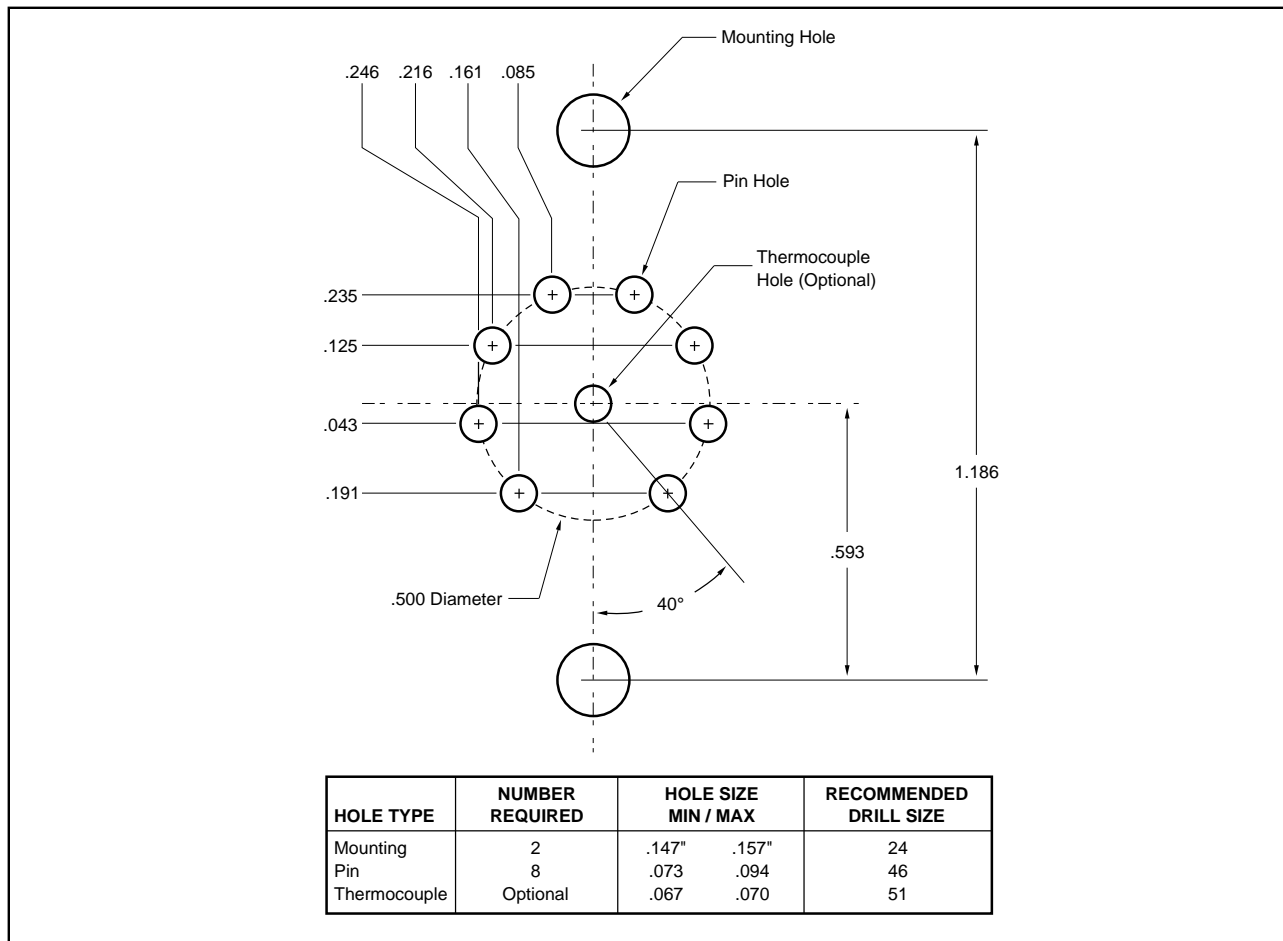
Mounting Hole

.246 .216 .161 .085

Pin Hole

Thermocouple Hole (Optional)

.235

.125

.043

.191

1.186

.593

.500 Diameter

40°

| HOLE TYPE | NUMBER REQUIRED | HOLE SIZE MIN / MAX | | RECOMMENDED DRILL SIZE |
|---|---|---|---|---|
| Mounting | 2 | .147" | .157" | 24 |
| Pin | 8 | .073 | .094 | 46 |
| Thermocouple | Optional | .067 | .070 | 51 |